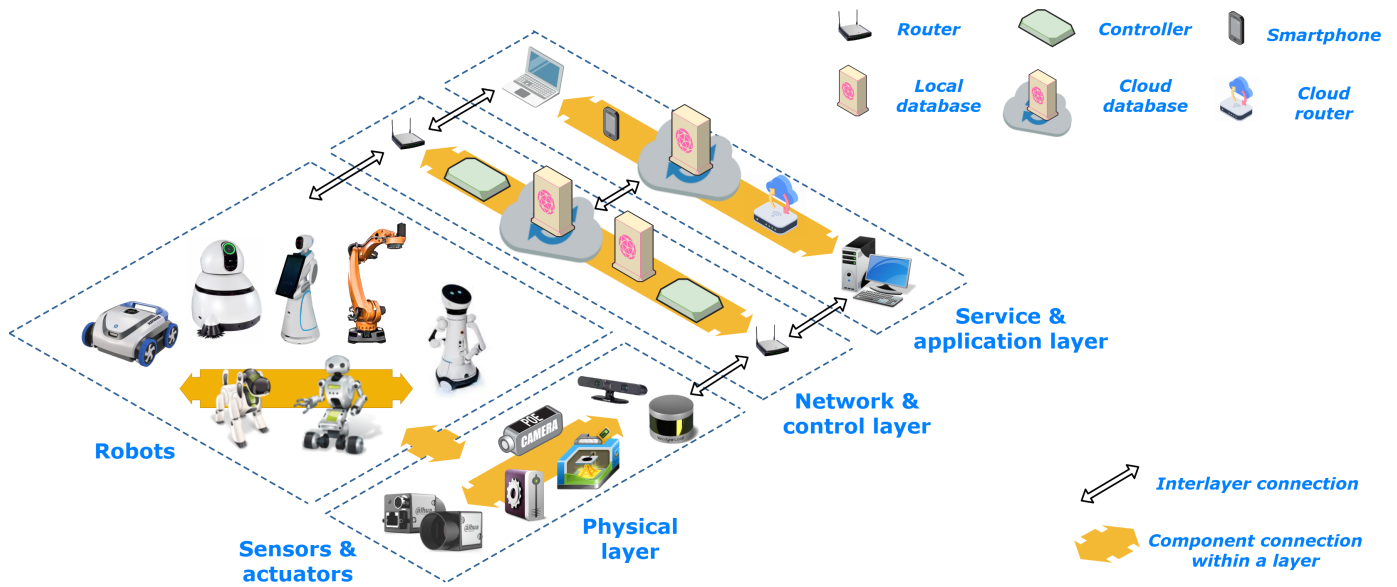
Router

Controller

Smartphone

Local database

Cloud database

Cloud router

Service & application layer

Network & control layer

Robots

POE CAMERA

Physical layer

Sensors & actuators

Interlayer connection

Component connection within a layer